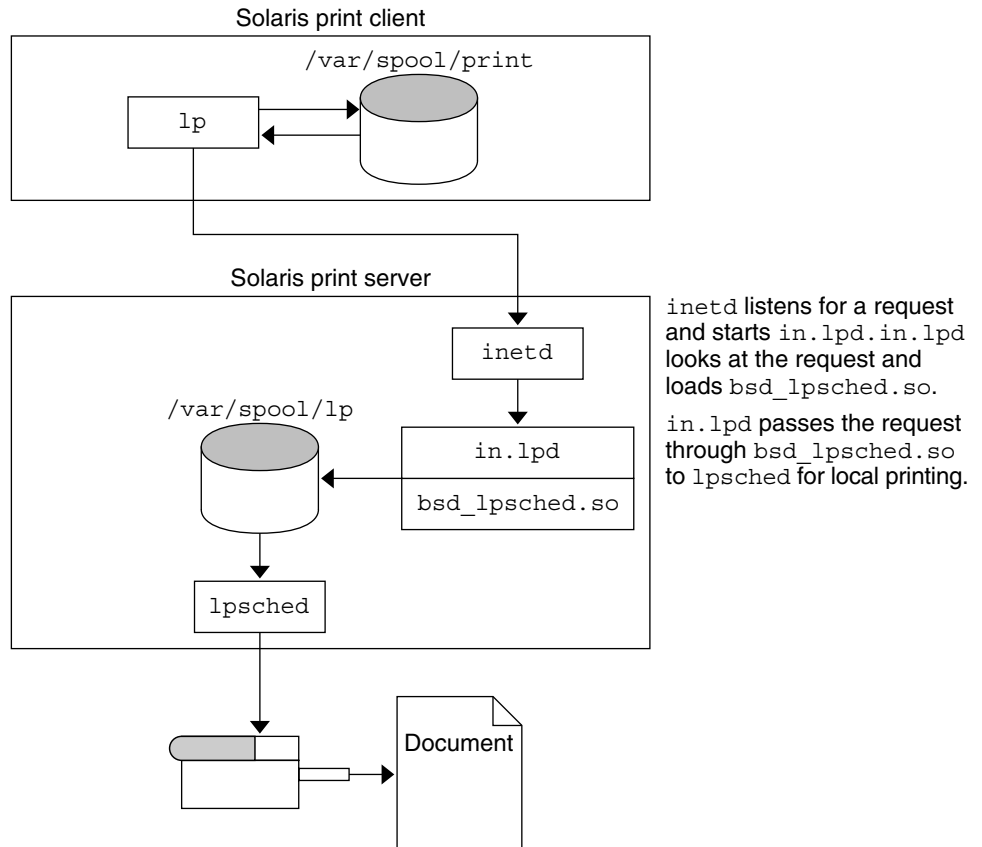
Solaris print client

/var/spool/print

lp

Solaris print server

inetd

/var/spool/lp

in.lpd

bsd_lpsched.so

lpsched

Document

inetd listens for a request and starts in.lpd.in.lpd looks at the request and loads bsd_lpsched.so.

in.lpd passes the request through bsd_lpsched.so to lpsched for local printing.